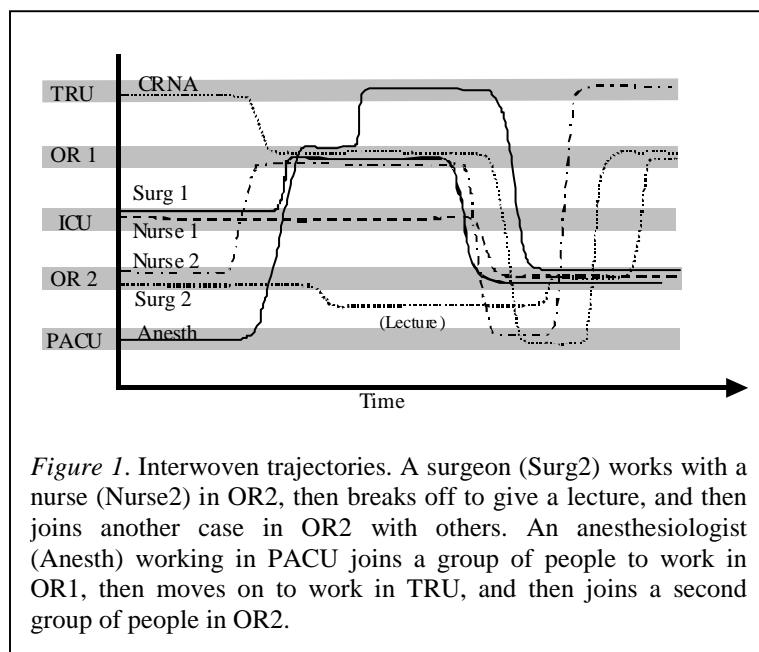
TRU
CRNA
OR 1
Surg 1
ICU
Nurse 1
Nurse 2
OR 2
Surg 2
(Lecture)
PACU
Anesth
Time

*Figure 1*. Interwoven trajectories. A surgeon (Surg2) works with a nurse (Nurse2) in OR2, then breaks off to give a lecture, and then joins another case in OR2 with others. An anesthesiologist (Anesth) working in PACU joins a group of people to work in OR1, then moves on to work in TRU, and then joins a second group of people in OR2.